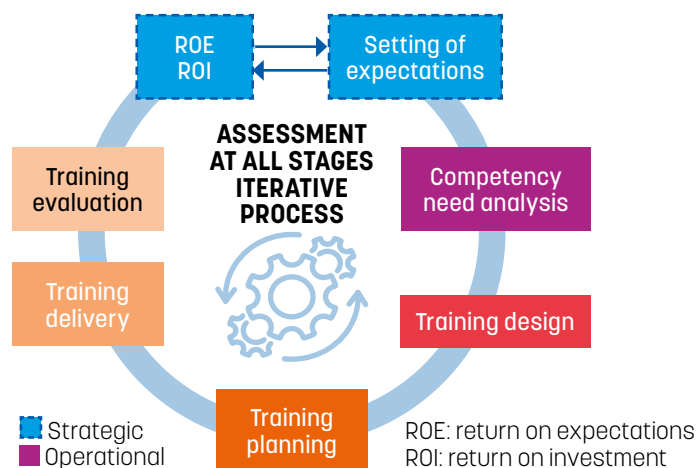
ROE
ROI

Setting of expectations

ASSESSMENT AT ALL STAGES ITERATIVE PROCESS

Competency need analysis

Training design

Training planning

Training delivery

Training evaluation

Strategic
Operational

ROE: return on expectations
ROI: return on investment